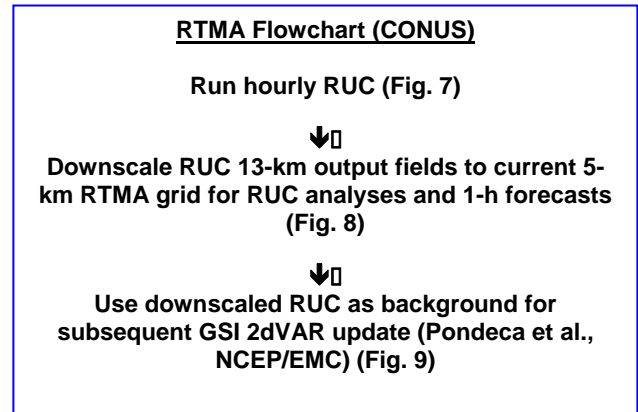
RTMA Flowchart (CONUS)

Run hourly RUC (Fig. 7)

↓

Downscale RUC 13-km output fields to current 5-km RTMA grid for RUC analyses and 1-h forecasts (Fig. 8)

↓

Use downscaled RUC as background for subsequent GSI 2dVAR update (Pondeca et al., NCEP/EMC) (Fig. 9)